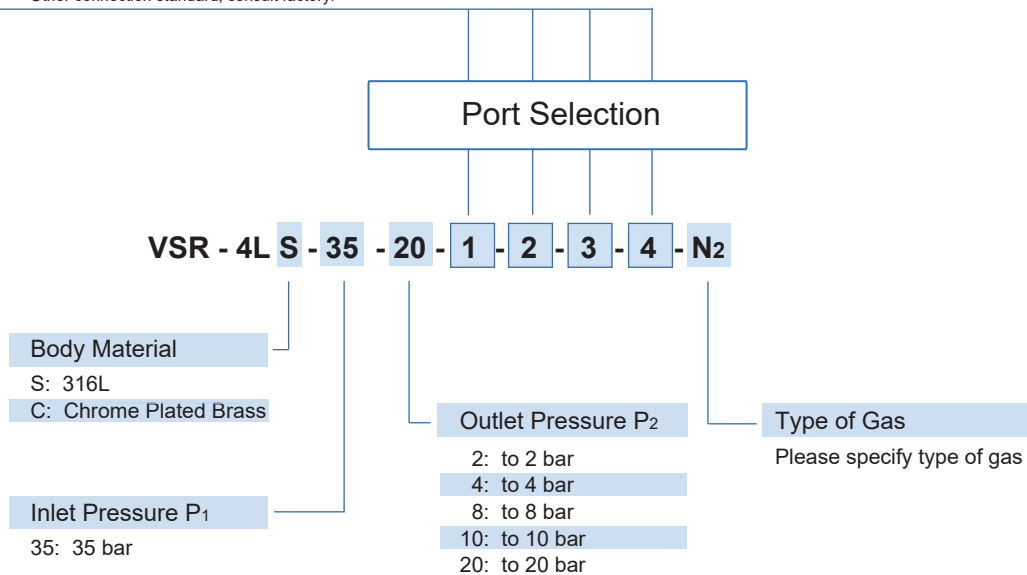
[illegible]

Port Selection

VSR - 4L S - 35 - 20 - 1 - 2 - 3 - 4 - $N_2$

Body Material
S: 316L
C: Chrome Plated Brass

Inlet Pressure $P_1$
35: 35 bar

Outlet Pressure $P_2$
2: to 2 bar
4: to 4 bar
8: to 8 bar
10: to 10 bar
20: to 20 bar

Type of Gas
Please specify type of gas